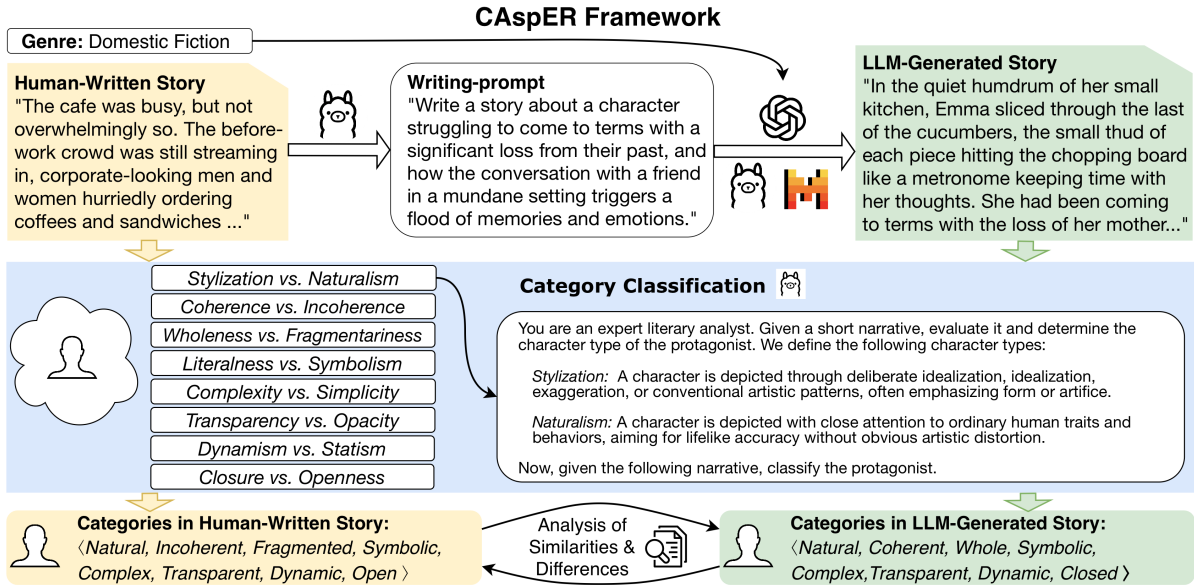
CAspER Framework

Genre: Domestic Fiction

Human-Written Story
"The cafe was busy, but not overwhelmingly so. The before-work crowd was still streaming in, corporate-looking men and women hurriedly ordering coffees and sandwiches ..."

Writing-prompt
"Write a story about a character struggling to come to terms with a significant loss from their past, and how the conversation with a friend in a mundane setting triggers a flood of memories and emotions."

LLM-Generated Story
"In the quiet humdrum of her small kitchen, Emma sliced through the last of the cucumbers, the small thud of each piece hitting the chopping board like a metronome keeping time with her thoughts. She had been coming to terms with the loss of her mother..."

Stylization vs. Naturalism
Coherence vs. Incoherence
Wholeness vs. Fragmentariness
Literalness vs. Symbolism
Complexity vs. Simplicity
Transparency vs. Opacity
Dynamism vs. Statism
Closure vs. Openness

Category Classification

You are an expert literary analyst. Given a short narrative, evaluate it and determine the character type of the protagonist. We define the following character types:

Stylization: A character is depicted through deliberate idealization, idealization, exaggeration, or conventional artistic patterns, often emphasizing form or artifice.

Naturalism: A character is depicted with close attention to ordinary human traits and behaviors, aiming for lifelike accuracy without obvious artistic distortion.

Now, given the following narrative, classify the protagonist.

Categories in Human-Written Story:
⟨Natural, Incoherent, Fragmented, Symbolic, Complex, Transparent, Dynamic, Open⟩

Analysis of Similarities & Differences

Categories in LLM-Generated Story:
⟨Natural, Coherent, Whole, Symbolic, Complex,Transparent, Dynamic, Closed⟩